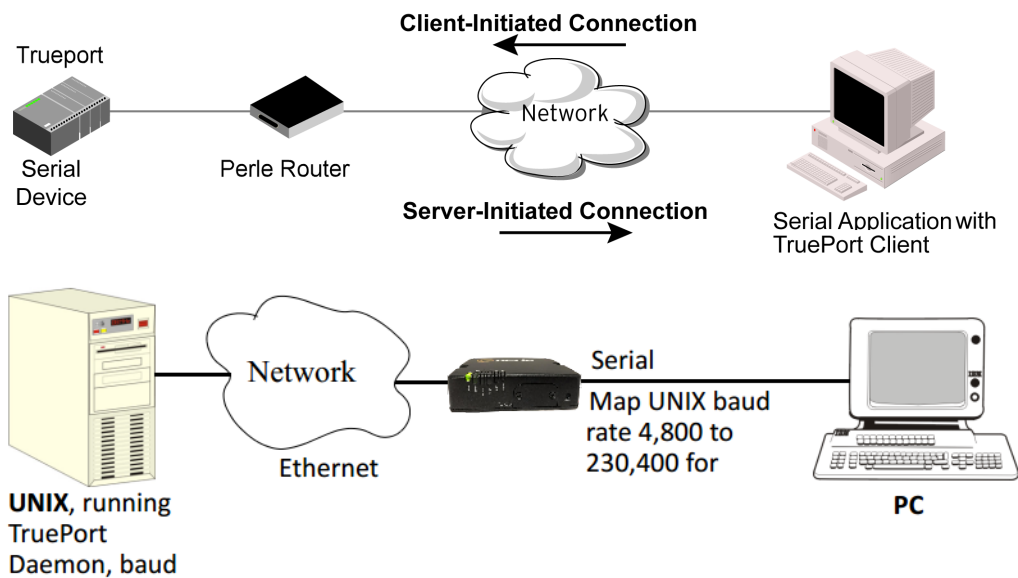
Trueport

Serial Device

Perle Router

Client-Initiated Connection

Network

Server-Initiated Connection

Serial Application with TruePort Client

Network

Ethernet

Serial

Map UNIX baud rate 4,800 to 230,400 for

UNIX, running TruePort Daemon, baud

PC